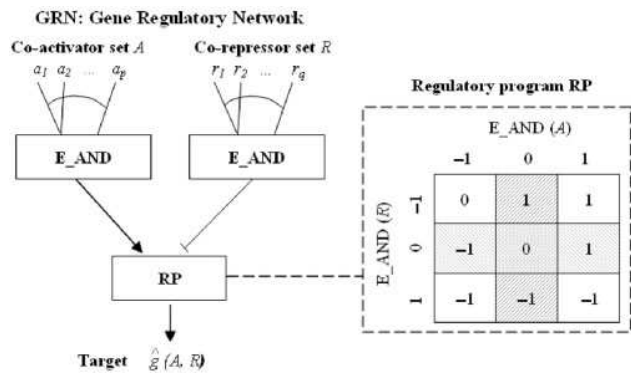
GRN: Gene Regulatory Network

Co-activator set $A$

$a_1$ $a_2$ ... $a_p$

Co-repressor set $R$

$r_1$ $r_2$ ... $r_q$

E_AND

E_AND

RP

Target $\hat{g}$ $(A, R)$

Regulatory program RP

E_AND ($A$)

E_AND ($R$)

| | −1 | 0 | 1 |
|---|---|---|---|
| −1 | 0 | 1 | 1 |
| 0 | −1 | 0 | 1 |
| 1 | −1 | −1 | −1 |